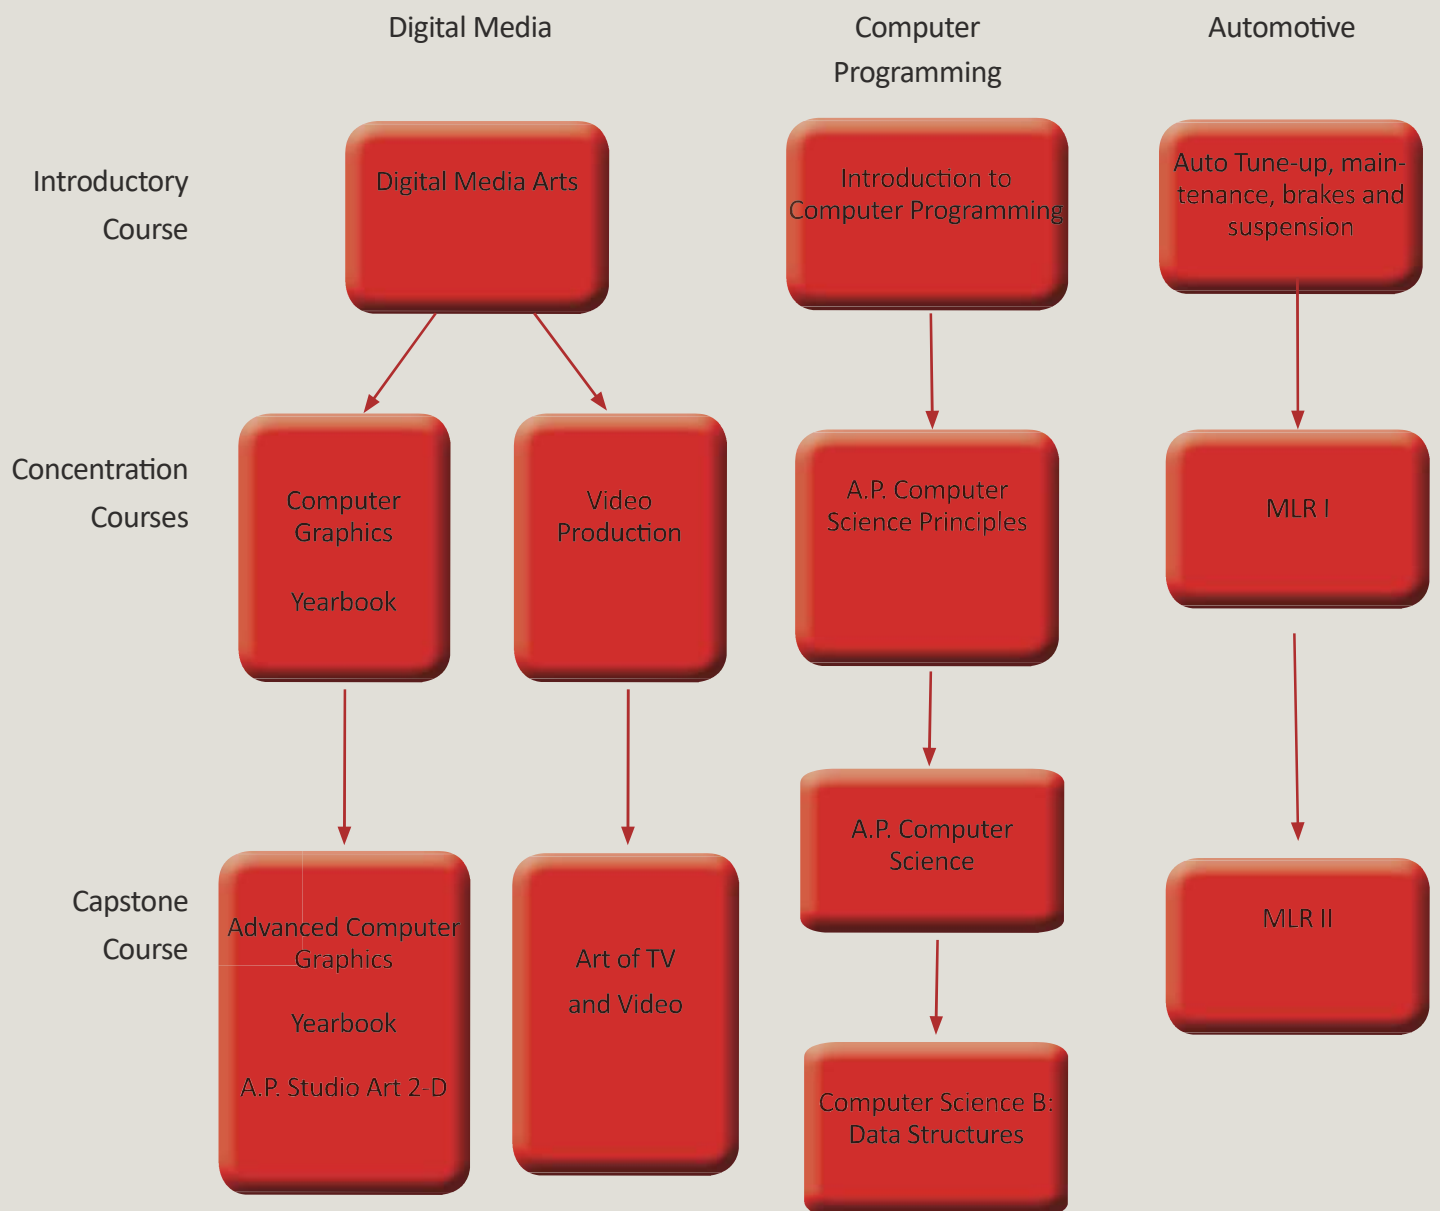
Digital Media

Computer Programming

Automotive

Introductory Course

Digital Media Arts

Introduction to Computer Programming

Auto Tune-up, maintenance, brakes and suspension

Concentration Courses

Computer Graphics

Yearbook

Video Production

A.P. Computer Science Principles

MLR I

A.P. Computer Science

Capstone Course

Advanced Computer Graphics

Yearbook

A.P. Studio Art 2-D

Art of TV and Video

Computer Science B: Data Structures

MLR II